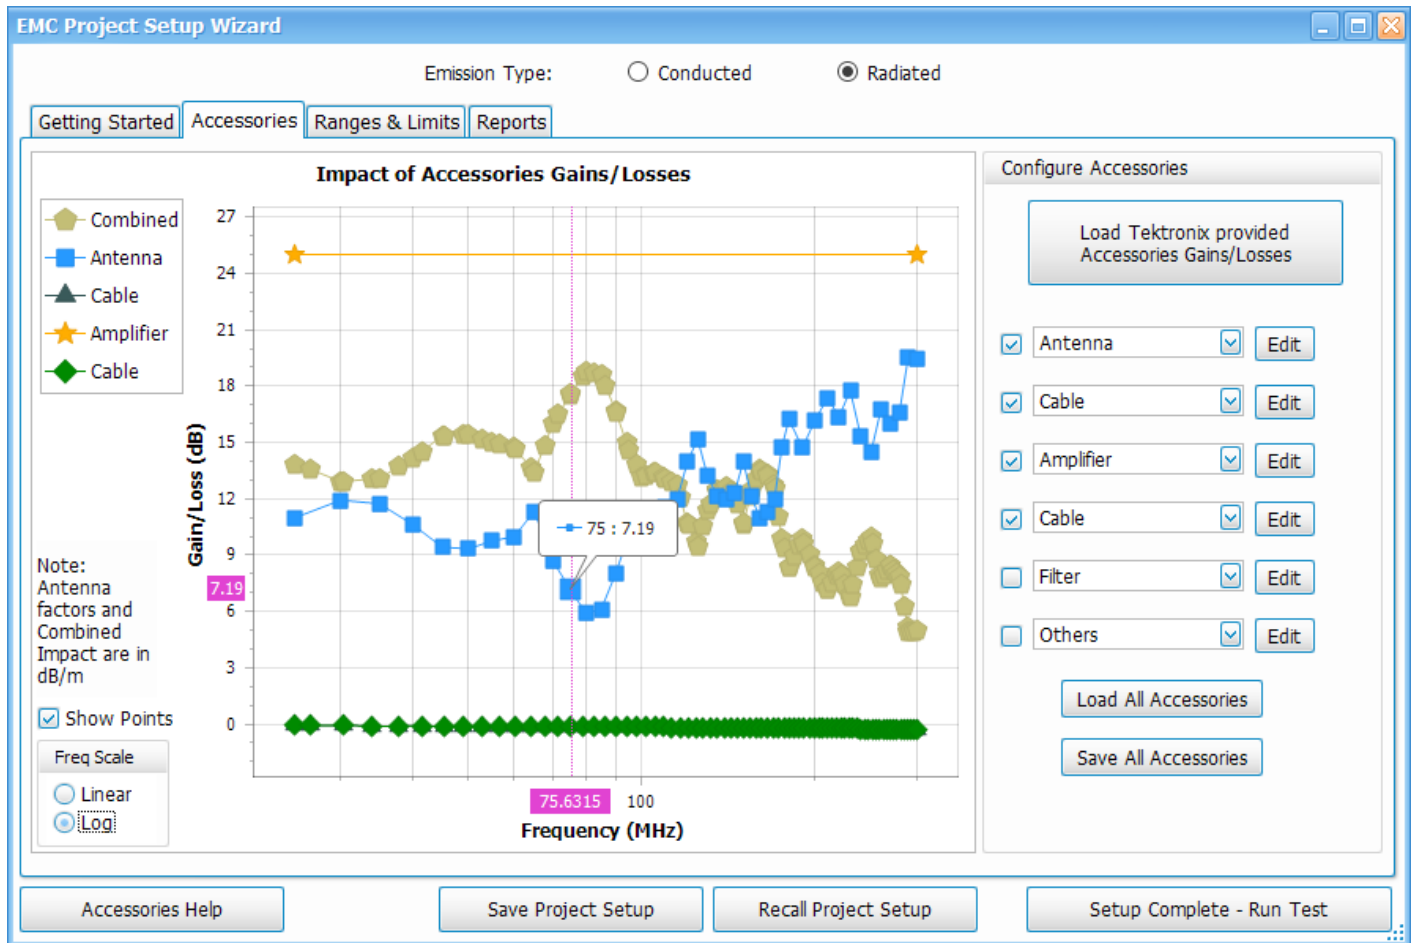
EMC Project Setup Wizard

Emission Type: Conducted Radiated

Getting Started | Accessories | Ranges & Limits | Reports

Impact of Accessories Gains/Losses

Combined
Antenna
Cable
Amplifier
Cable

27
24
21
18
15
12
9
7.19
6
3
0

Gain/Loss (dB)

75 : 7.19

75.6315
100

Frequency (MHz)

Note: Antenna factors and Combined Impact are in dB/m

Show Points

Freq Scale
Linear
Log

Configure Accessories

Load Tektronix provided Accessories Gains/Losses

Antenna Edit
Cable Edit
Amplifier Edit
Cable Edit
Filter Edit
Others Edit

Load All Accessories

Save All Accessories

Accessories Help

Save Project Setup

Recall Project Setup

Setup Complete - Run Test